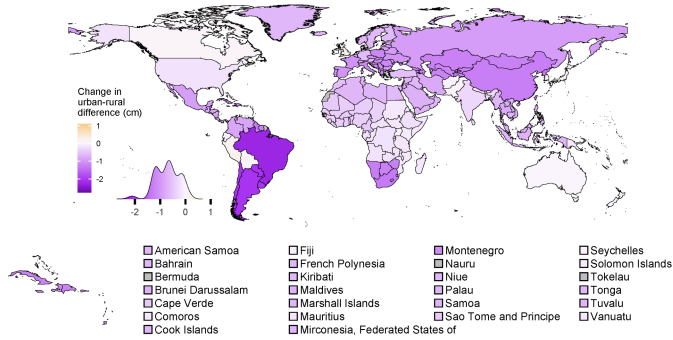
Change in urban-rural difference (cm)

1
0
-1
-2

-2 -1 0 1

American Samoa
Bahrain
Bermuda
Brunei Darussalam
Cape Verde
Comoros
Cook Islands

Fiji
French Polynesia
Kiribati
Maldives
Marshall Islands
Mauritius
Mirconesia, Federated States of

Montenegro
Nauru
Niue
Palau
Samoa
Sao Tome and Principe

Seychelles
Solomon Islands
Tokelau
Tonga
Tuvalu
Vanuatu